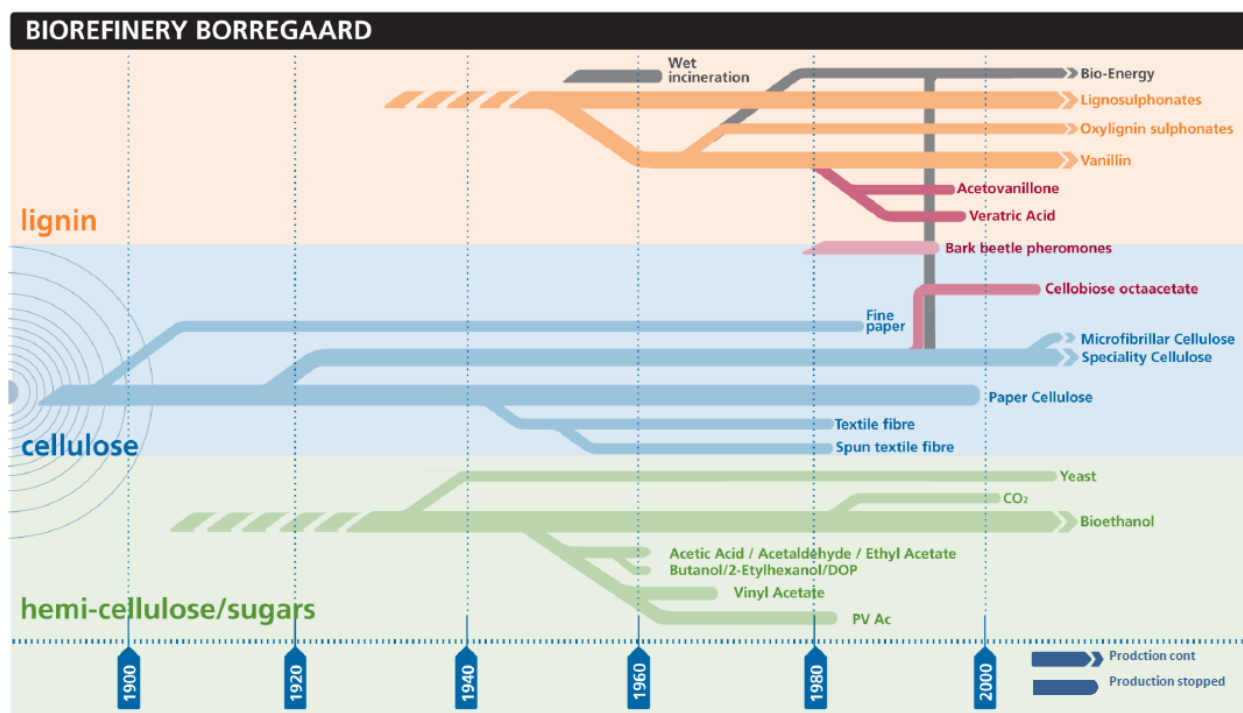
BIOREFINERY BORREGAARD

Wet incineration
Bio-Energy
Lignosulphonates
Oxylignin sulphonates
Vanillin
Acetovanillone
Veratric Acid

lignin

Bark beetle pheromones
Cellobiose octaacetate
Fine paper
Microfibrillar Cellulose
Speciality Cellulose
Paper Cellulose
Textile fibre
Spun textile fibre

cellulose

Yeast
$CO_2$
Bioethanol
Acetic Acid / Acetaldehyde / Ethyl Acetate
Butanol/2-Etylhexanol/DOP
Vinyl Acetate
PV Ac

hemi-cellulose/sugars

1900
1920
1940
1960
1980
2000

Prodction cont
Production stopped